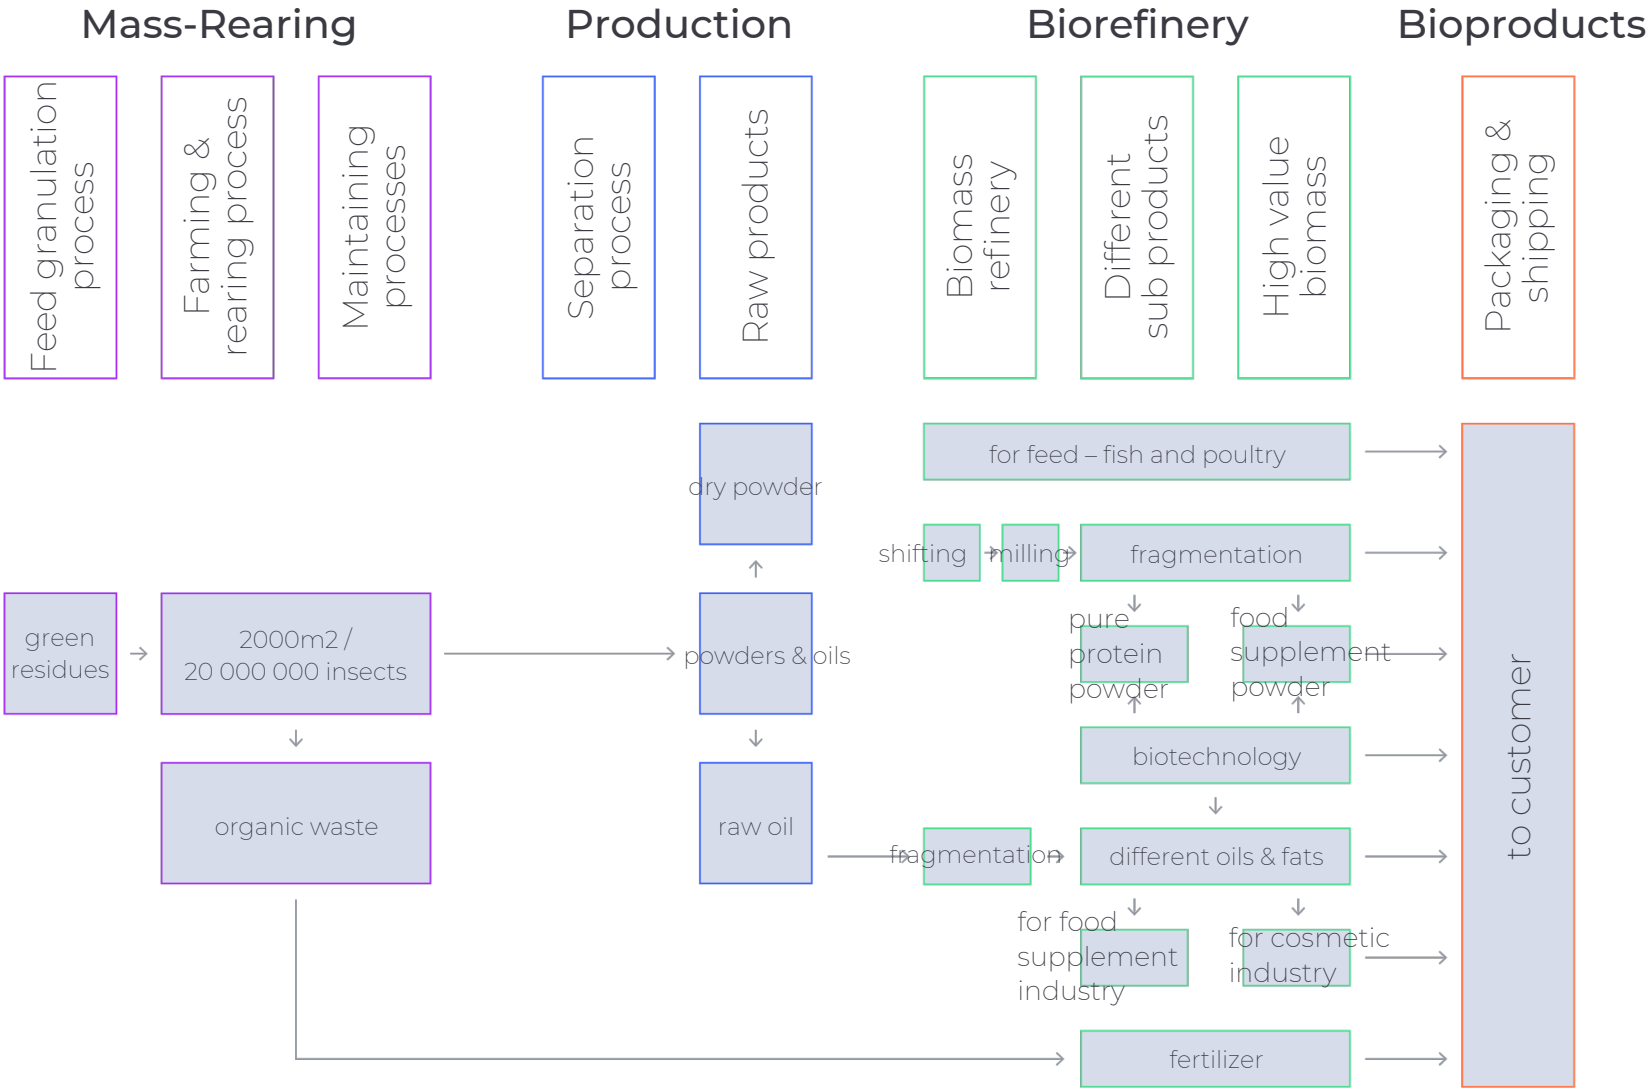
Mass-Rearing

Production

Biorefinery

Bioproducts

Feed granulation process

Farming & rearing process

Maintaining processes

Separation process

Raw products

Biomass refinery

Different sub products

High value biomass

Packaging & shipping

for feed – fish and poultry

dry powder

shifting

milling

fragmentation

green residues

2000m2 / 20 000 000 insects

powders & oils

pure protein powder

food supplement powder

biotechnology

organic waste

raw oil

fragmentation

different oils & fats

for food supplement industry

for cosmetic industry

fertilizer

to customer